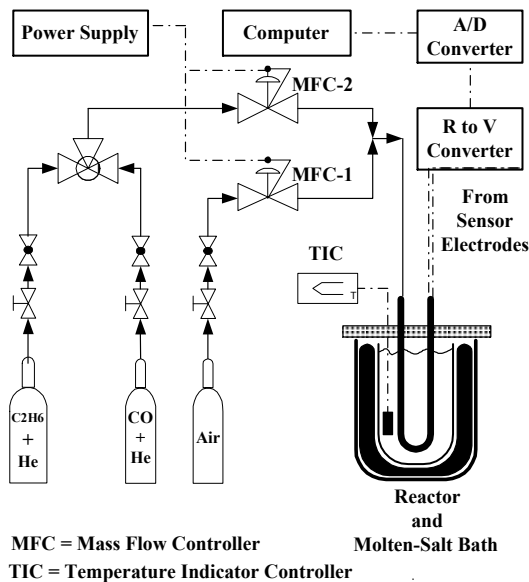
Power Supply

Computer

A/D Converter

MFC-2

R to V Converter

MFC-1

From Sensor Electrodes

TIC

T

C2H6 + He

CO + He

Air

Reactor and Molten-Salt Bath

MFC = Mass Flow Controller

TIC = Temperature Indicator Controller